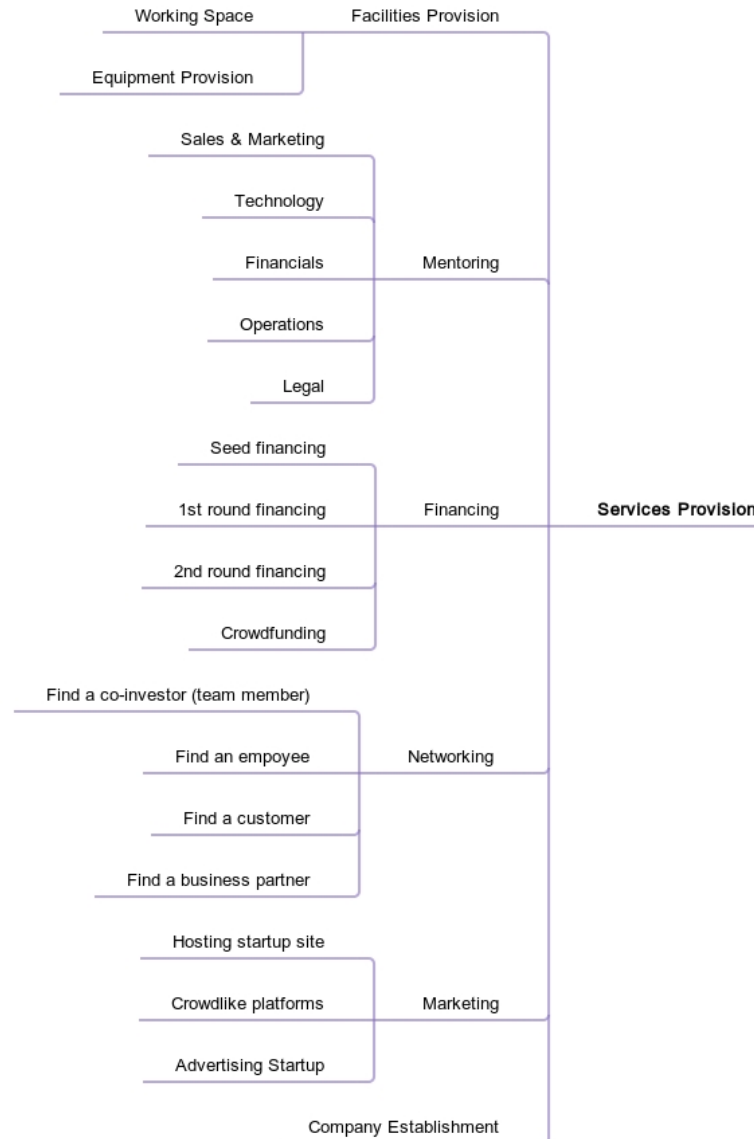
Working Space

Facilities Provision

Equipment Provision

Sales & Marketing

Technology

Financials

Mentoring

Operations

Legal

Seed financing

1st round financing

Financing

Services Provision

2nd round financing

Crowdfunding

Find a co-investor (team member)

Find an empoyee

Networking

Find a customer

Find a business partner

Hosting startup site

Crowdlike platforms

Marketing

Advertising Startup

Company Establishment